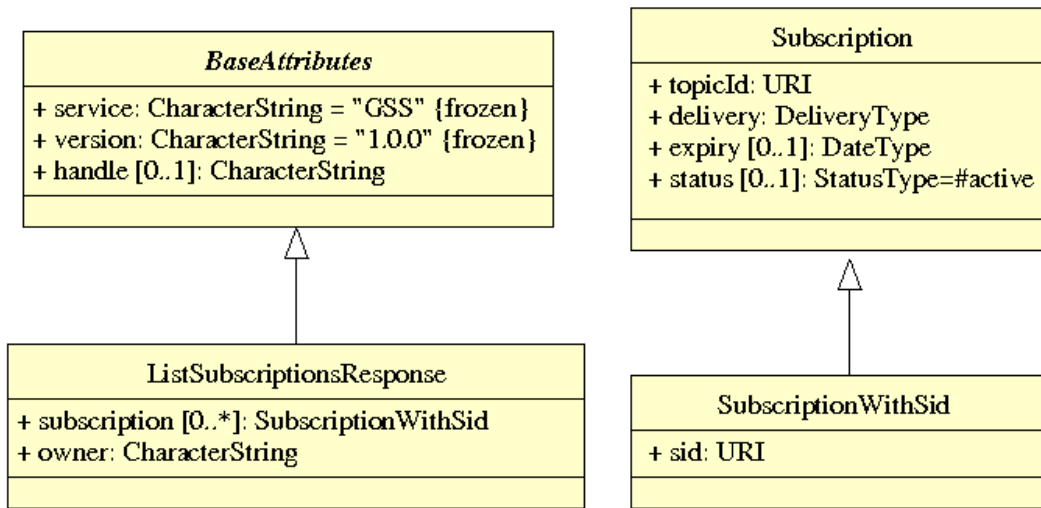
BaseAttributes

+ service: CharacterString = "GSS" {frozen}
+ version: CharacterString = "1.0.0" {frozen}
+ handle [0..1]: CharacterString

ListSubscriptionsResponse

+ subscription [0..*]: SubscriptionWithSid
+ owner: CharacterString

Subscription

+ topicId: URI
+ delivery: DeliveryType
+ expiry [0..1]: DateType
+ status [0..1]: StatusType=#active

SubscriptionWithSid

+ sid: URI